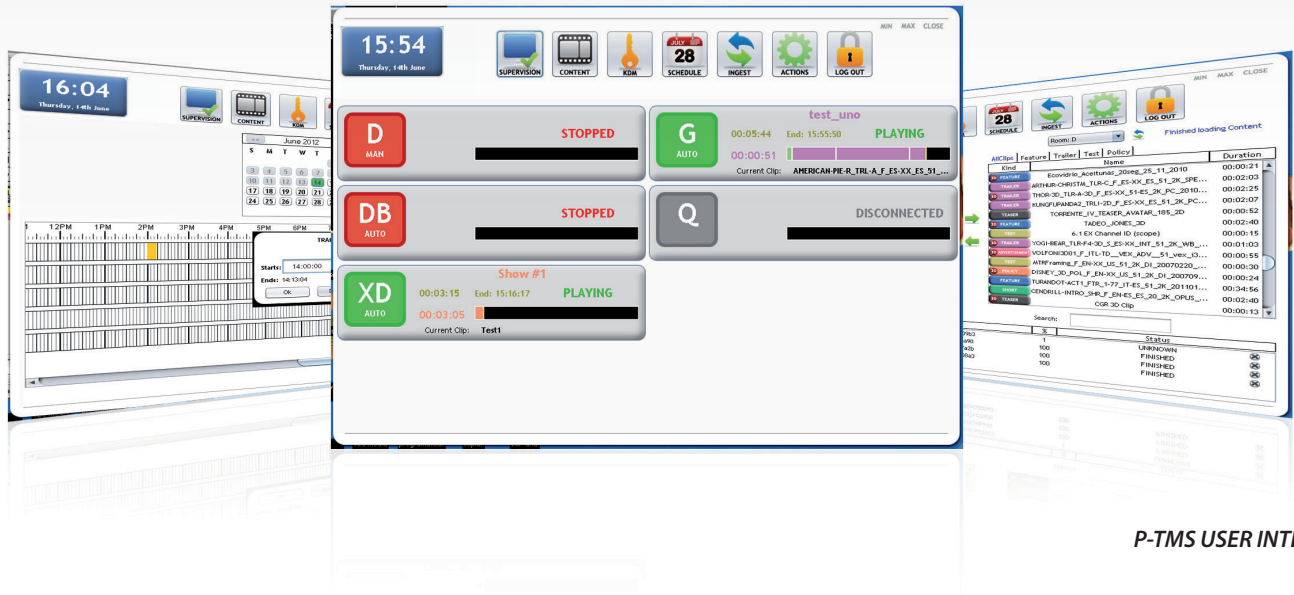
16:04
Thursday, 14th June
SUPERVISION CONTENT KDM
June 2012
S M T W T
3 4 5 6 7
10 11 12 13 14
17 18 19 20 21
24 25 26 27 28
12PM 1PM 2PM 3PM 4PM 5PM 6PM
TRAI
Starts: 14:00:00
Ends: 14:13:04
OK

MIN MAX CLOSE
15:54
Thursday, 14th June
SUPERVISION CONTENT KDM SCHEDULE INGEST ACTIONS LOG OUT

D
MAN
STOPPED

test_uno
G
AUTO
00:05:44 End: 15:55:50 PLAYING
00:00:51
Current Clip: AMERICAN-PIE-R_TRL-A_F_ES-XX_ES_51_...

DB
AUTO
STOPPED

Q
DISCONNECTED

Show #1
XD
AUTO
00:03:15 End: 15:16:17 PLAYING
00:03:05
Current Clip: Test1

MIN MAX CLOSE
SCHEDULE INGEST ACTIONS LOG OUT
Room: D
Finished loading Content
AllClips Feature Trailer Test Policy
| Kind | Name | Duration |
|---|---|---|
| FEATURE | Ecovidrio_Aceitunas_20seg_25_11_2010 | 00:00:21 |
| TRAILER | ARTHUR-CHRISTM_TLR-C_F_ES-XX_ES_51_2K_SPE... | 00:02:03 |
| TRAILER | THOR-3D_TLR-A-3D_F_ES-XX_ES-2K_PC_2010... | 00:02:25 |
| TRAILER | KUNGFUPANDA2_TRLI-3D_F_ES-XX_ES_51_2K_PC... | 00:02:07 |
| TEASER | TORRENTE_IV_TEASER_AVATAR_185_2D | 00:00:52 |
| FEATURE | TADEO_JONES_3D | 00:02:40 |
| TEST | 6.1 EX Channel ID (scope) | 00:00:15 |
| TRAILER | YOGI-BEAR_TLR-F4-3D_S_ES-XX_INT_51_2K_WB_... | 00:01:03 |
| ADVERTISEMENT | VOLFONI3D01_F_ITL-1D__VEX_ADV__51_vex_i3... | 00:00:55 |
| TEST | MTRFraming_F_EN-XX_US_51_2K_DI_20070220_... | 00:00:30 |
| POLICY | DISNEY_3D_POL_F_EN-XX_US_51_2K_DI_200709... | 00:00:24 |
| FEATURE | TURANDOT-ACT1_FTR_1-77_IT-ES_51_2K_201101... | 00:34:56 |
| SHORT | CENDRILL-INTRO_SHR_F_EN-ES_ES_20_2K_OPUS_... | 00:02:40 |
| TEASER | CGR 3D Clip | 00:00:13 |
Search:
| % | Status |
|---|---|
| 1 | UNKNOWN |
| 100 | FINISHED |
| 100 | FINISHED |
| 100 | FINISHED |

P-TMS USER INTI